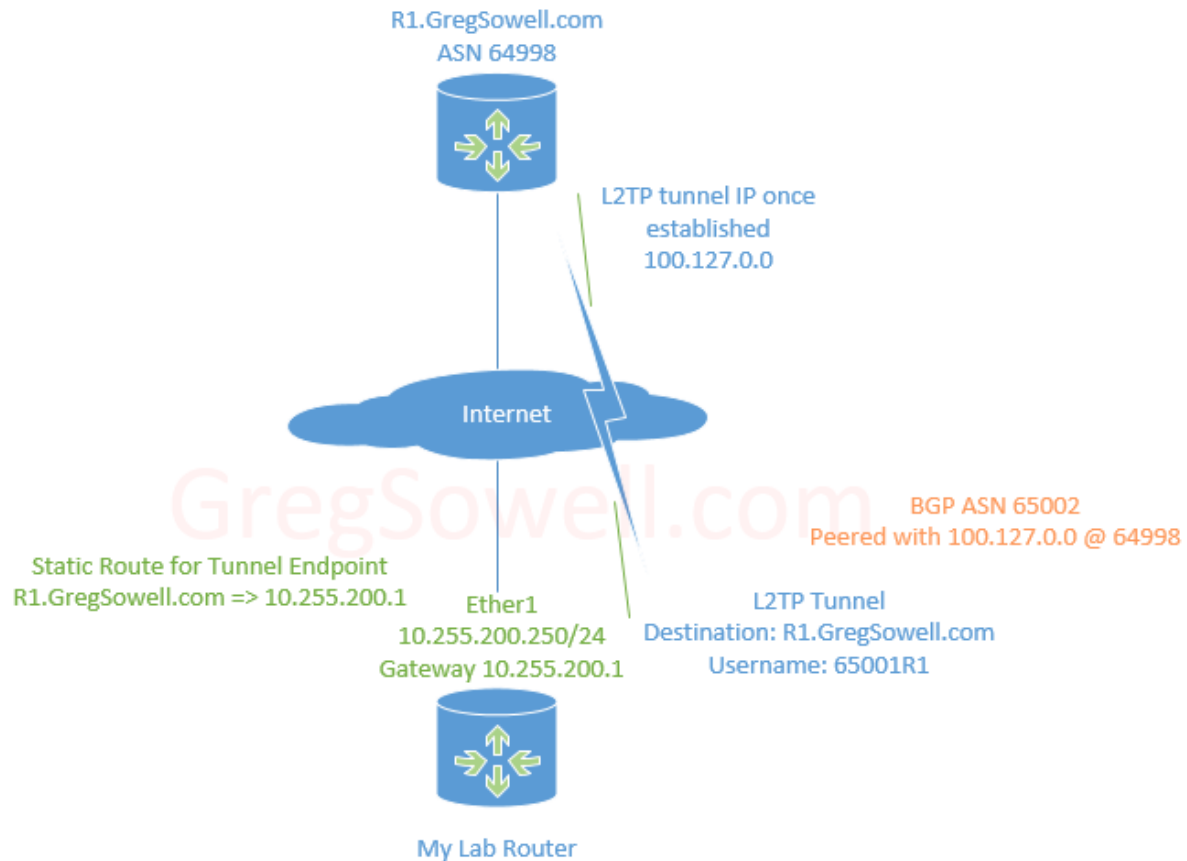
R1.GregSowell.com
ASN 64998

L2TP tunnel IP once established
100.127.0.0

Internet

GregSowell.com

BGP ASN 65002
Peered with 100.127.0.0 @ 64998

Static Route for Tunnel Endpoint
R1.GregSowell.com => 10.255.200.1

Ether1
10.255.200.250/24
Gateway 10.255.200.1

L2TP Tunnel
Destination: R1.GregSowell.com
Username: 65001R1

My Lab Router